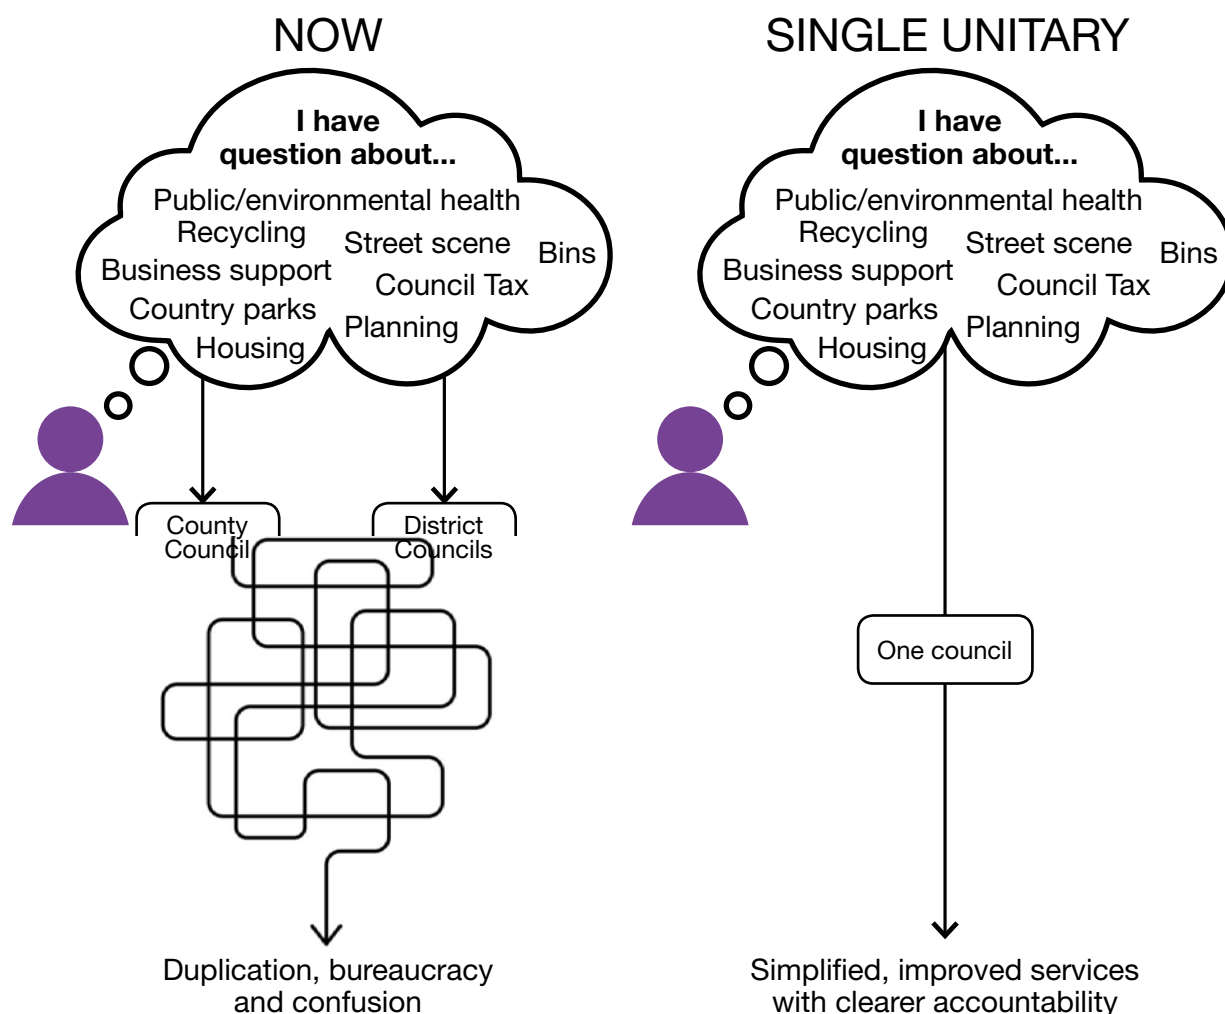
NOW

I have question about...

Public/environmental health
Recycling
Street scene
Bins
Business support
Council Tax
Country parks
Planning
Housing

County Council

District Councils

Duplication, bureaucracy and confusion

SINGLE UNITARY

I have question about...

Public/environmental health
Recycling
Street scene
Bins
Business support
Council Tax
Country parks
Planning
Housing

One council

Simplified, improved services with clearer accountability